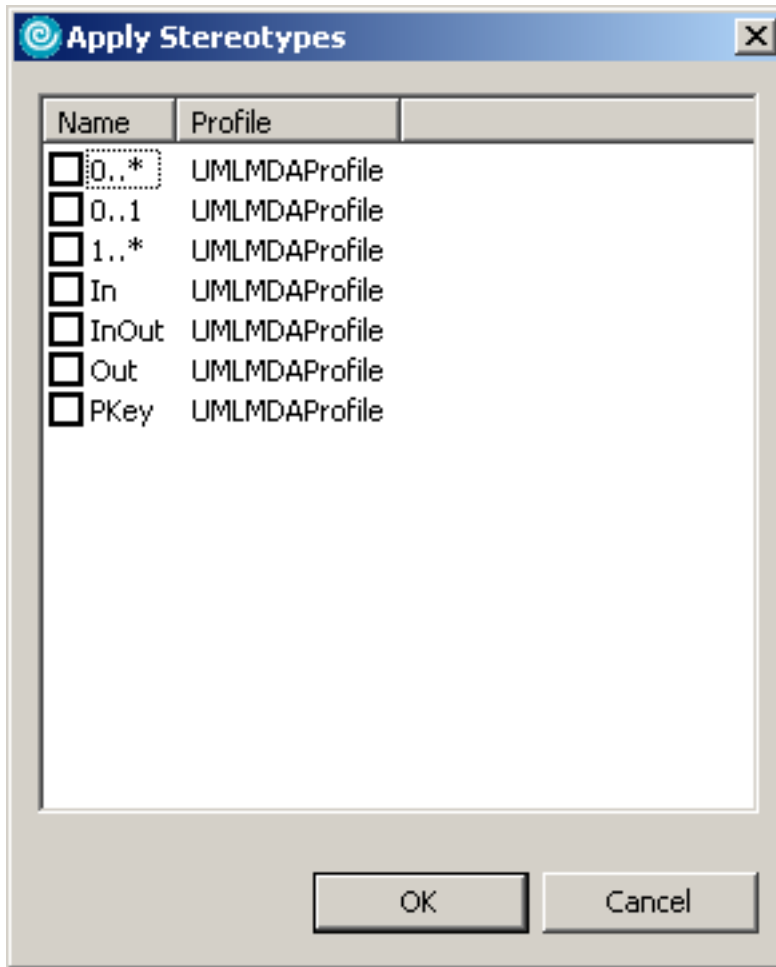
Apply Stereotypes

| Name | Profile |
|---|---|
| 0..* | UMLMDAProfile |
| 0..1 | UMLMDAProfile |
| 1..* | UMLMDAProfile |
| In | UMLMDAProfile |
| InOut | UMLMDAProfile |
| Out | UMLMDAProfile |
| PKey | UMLMDAProfile |

OK
Cancel